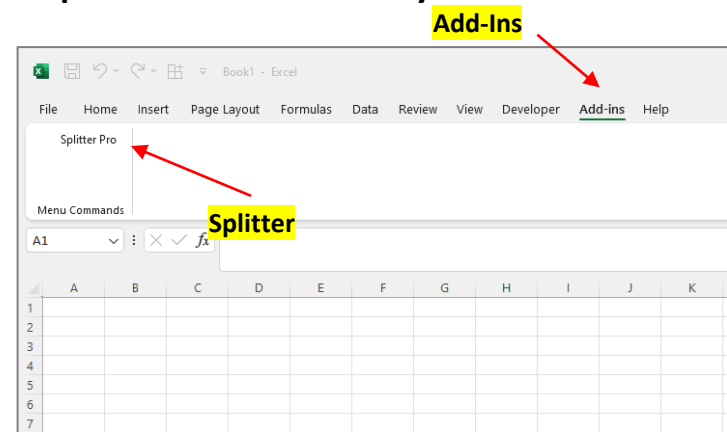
Add-Ins

Book1 - Excel

File Home Insert Page Layout Formulas Data Review View Developer Add-ins Help

Splitter Pro

Menu Commands

Splitter

A1

$f_x$

| | A | B | C | D | E | F | G | H | I | J | K |
|---|---|---|---|---|---|---|---|---|---|---|---|
| 1 | | | | | | | | | | | |
| 2 | | | | | | | | | | | |
| 3 | | | | | | | | | | | |
| 4 | | | | | | | | | | | |
| 5 | | | | | | | | | | | |
| 6 | | | | | | | | | | | |
| 7 | | | | | | | | | | | |